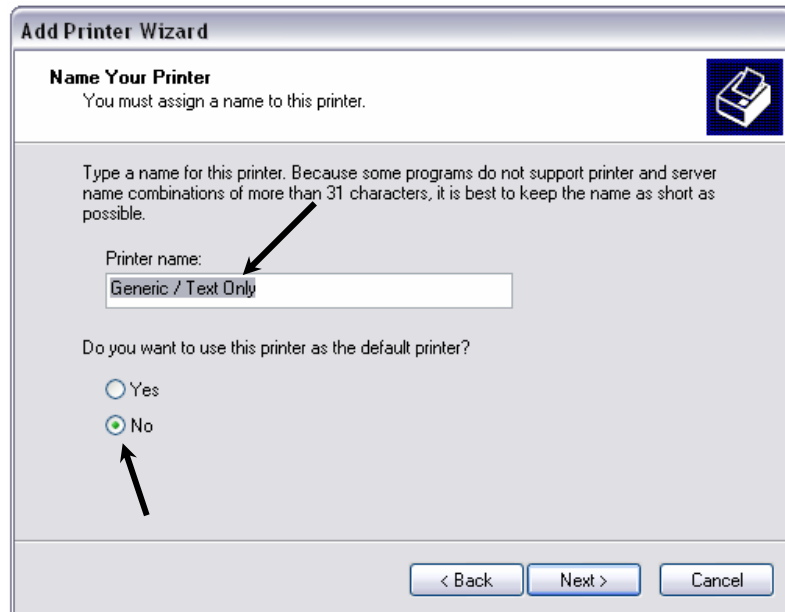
Add Printer Wizard

Name Your Printer
You must assign a name to this printer.

Type a name for this printer. Because some programs do not support printer and server name combinations of more than 31 characters, it is best to keep the name as short as possible.

Printer name:
Generic / Text Only

Do you want to use this printer as the default printer?

Yes
No

< Back
Next >
Cancel